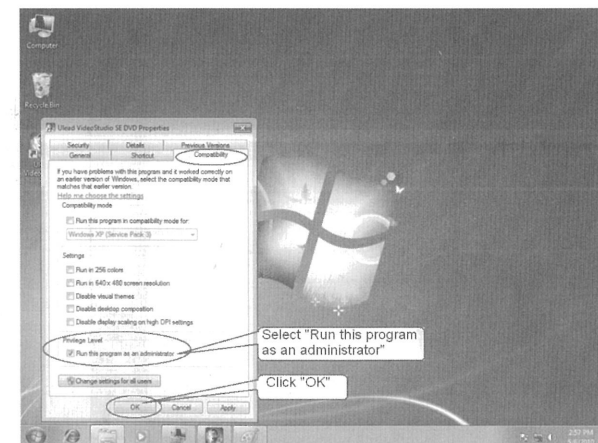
Computer

Recycle Bin

Video

Ulead VideoStudio SE DVD Properties

Security | Details | Previous Versions
General | Shortcut | Compatibility

If you have problems with this program and it worked correctly on an earlier version of Windows, select the compatibility mode that matches that earlier version.
Help me choose the settings

Compatibility mode
Run this program in compatibility mode for:
Windows XP (Service Pack 3)

Settings
Run in 256 colors
Run in 640 x 480 screen resolution
Disable visual themes
Disable desktop composition
Disable display scaling on high DPI settings

Privilege Level
Run this program as an administrator

Change settings for all users

OK | Cancel | Apply

Select "Run this program as an administrator"

Click "OK"

2:57 PM
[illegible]